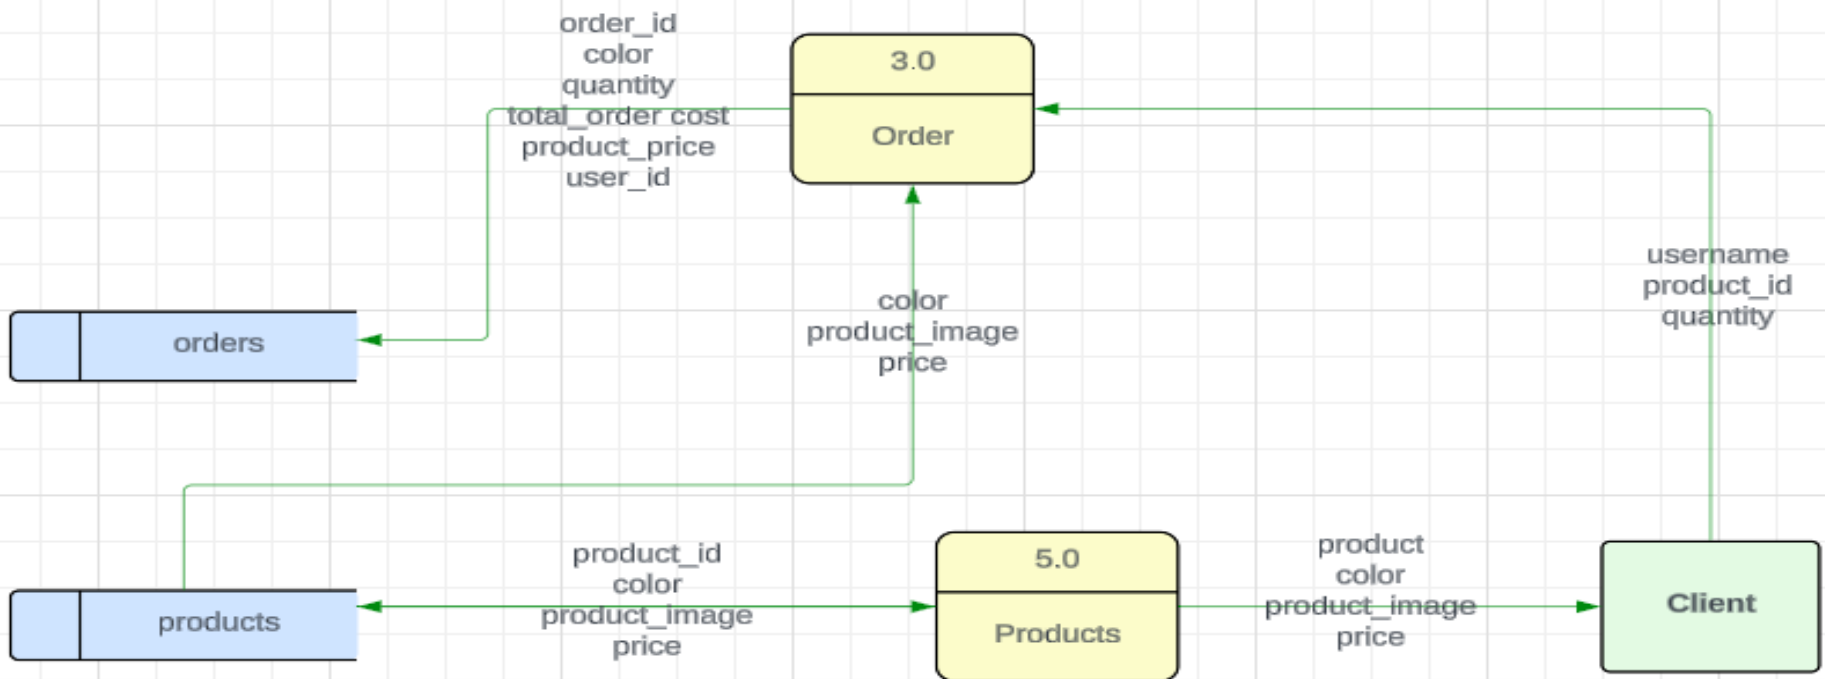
order_id
color
quantity
total_order cost
product_price
user_id

3.0
Order

orders

color
product_image
price

username
product_id
quantity

products

product_id
color
product_image
price

5.0
Products

product
color
product_image
price

Client